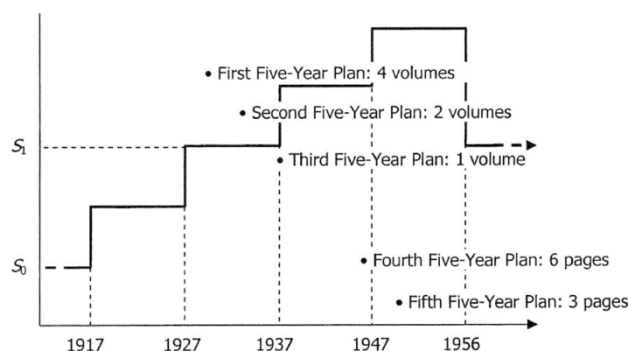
• First Five-Year Plan: 4 volumes

• Second Five-Year Plan: 2 volumes

$S_1$

• Third Five-Year Plan: 1 volume

$S_0$

• Fourth Five-Year Plan: 6 pages

• Fifth Five-Year Plan: 3 pages

1917 1927 1937 1947 1956